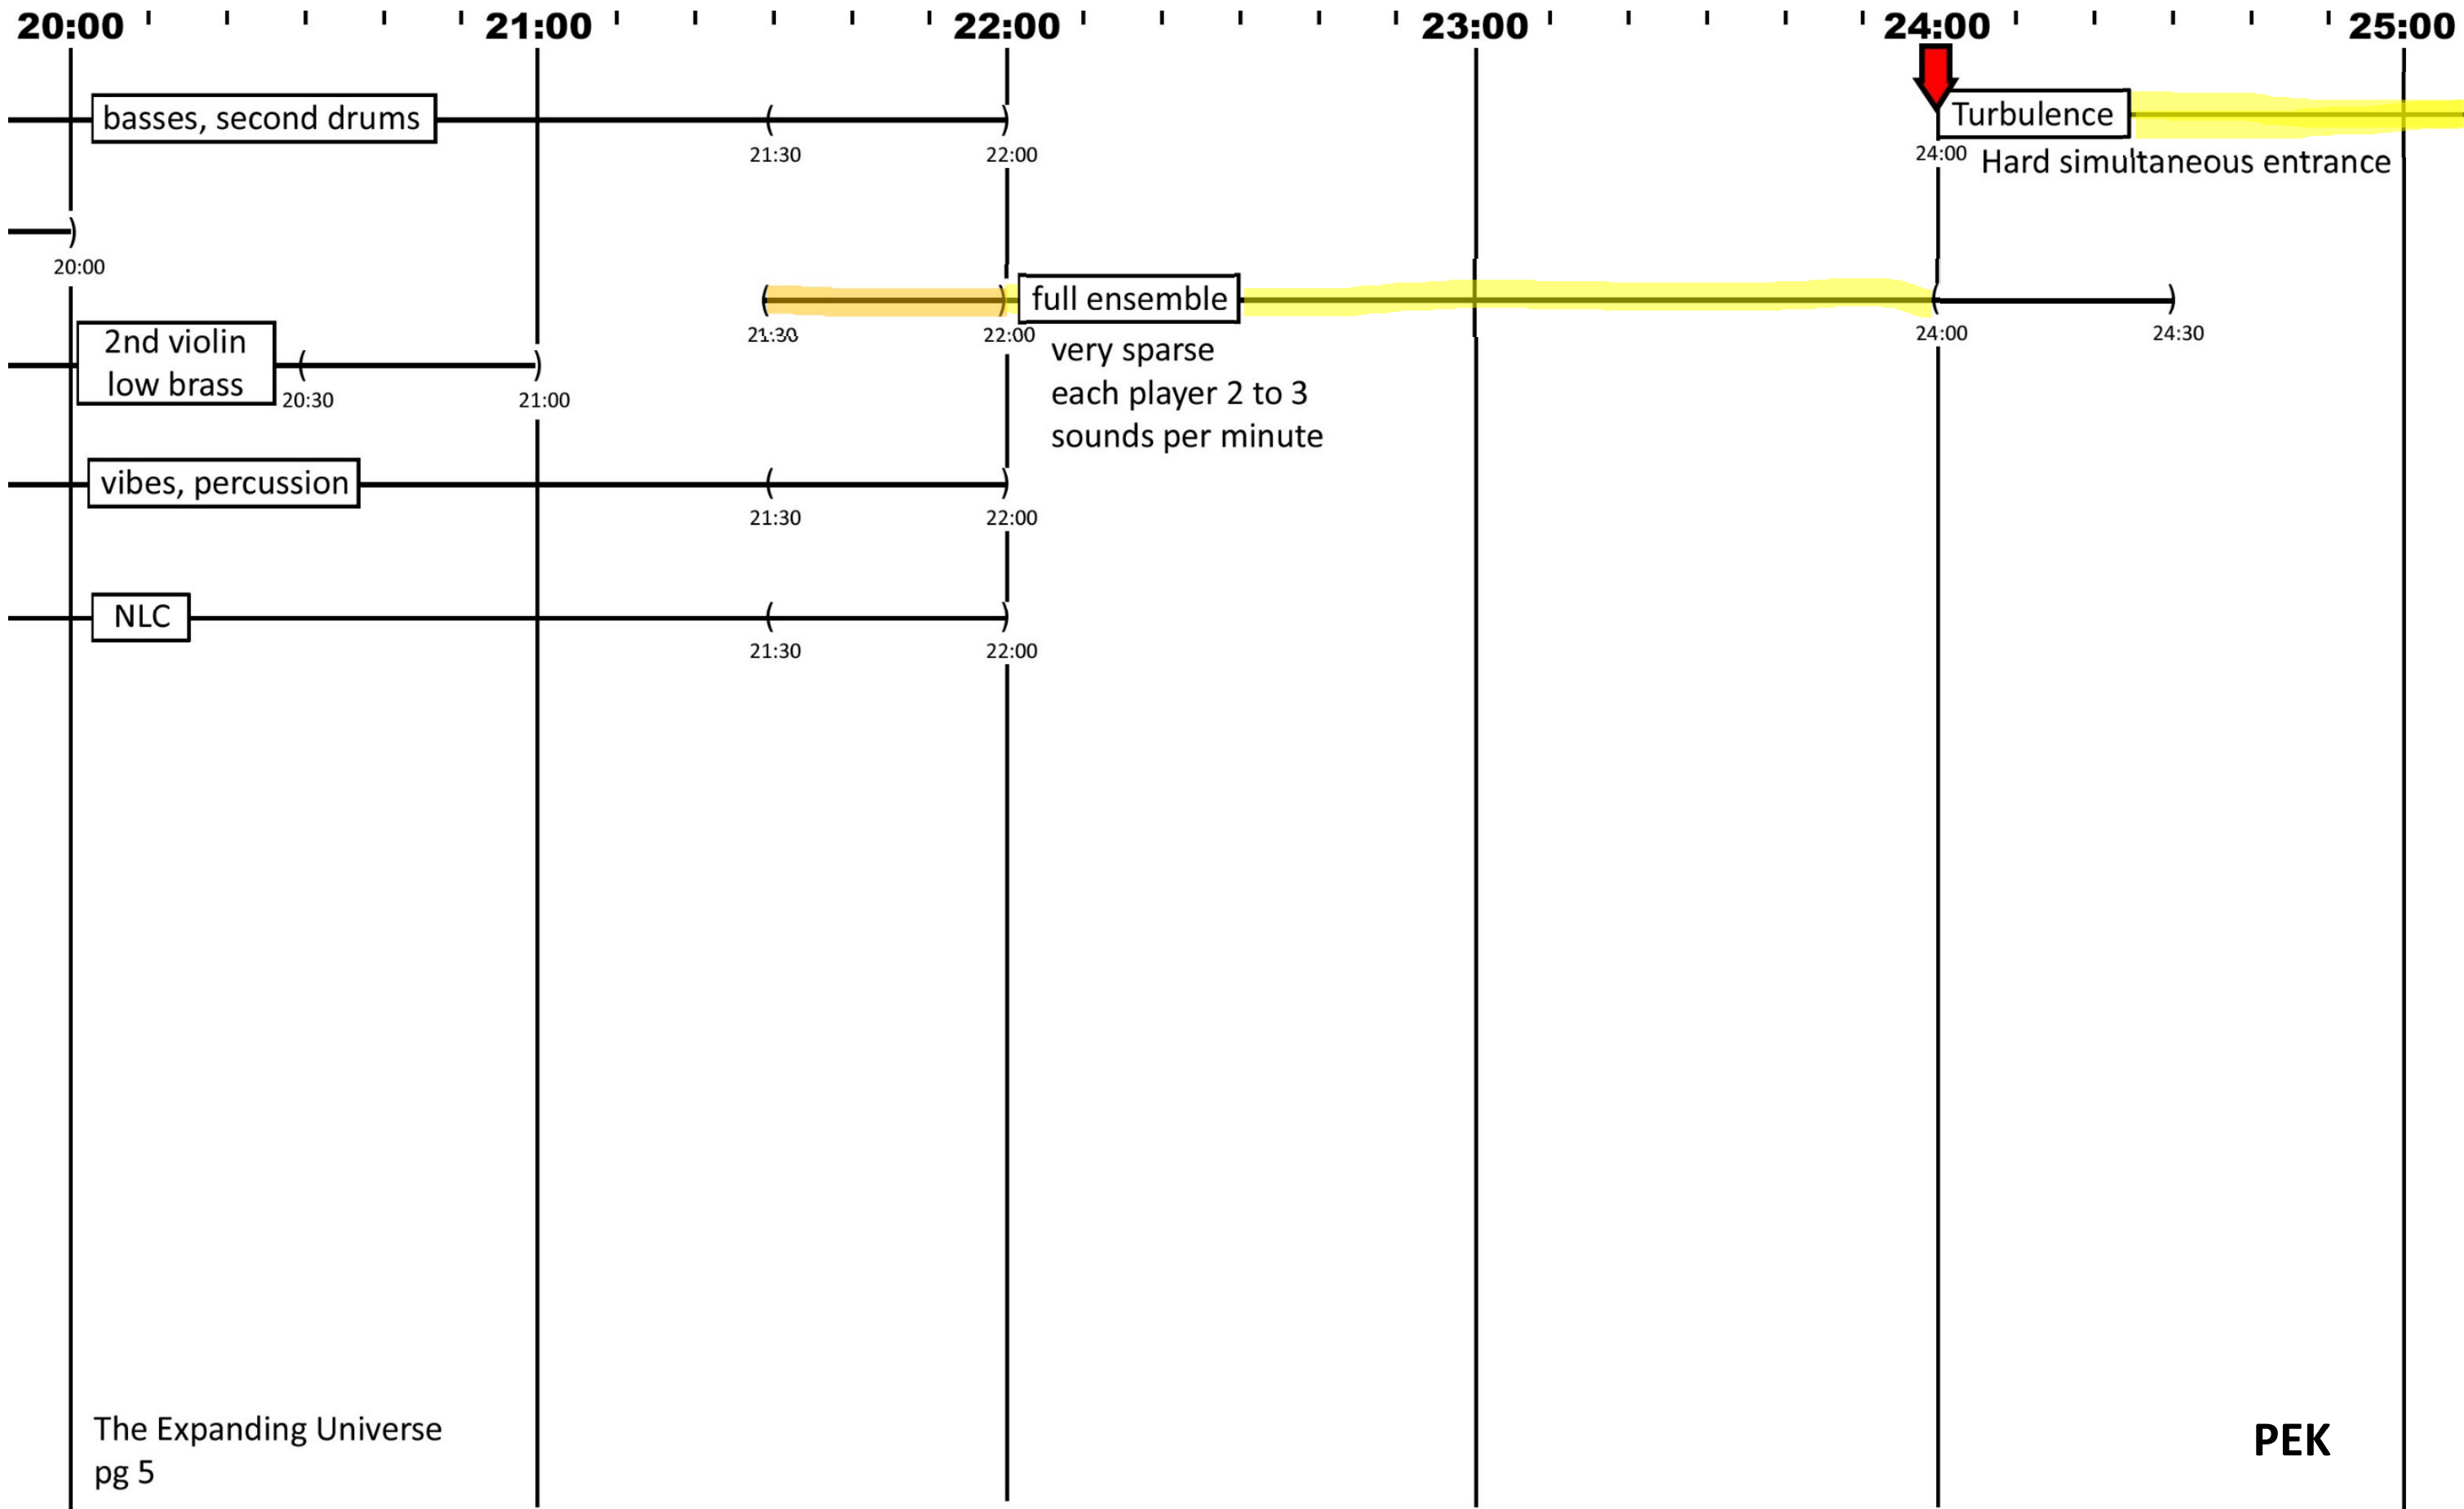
20:00 21:00 22:00 23:00 24:00 25:00

basses, second drums
21:30 22:00

Turbulence
24:00 Hard simultaneous entrance

20:00

full ensemble
21:30 22:00 24:00 24:30
very sparse
each player 2 to 3
sounds per minute

2nd violin
low brass
20:30 21:00

vibes, percussion
21:30 22:00

NLC
21:30 22:00

The Expanding Universe
pg 5

PEK